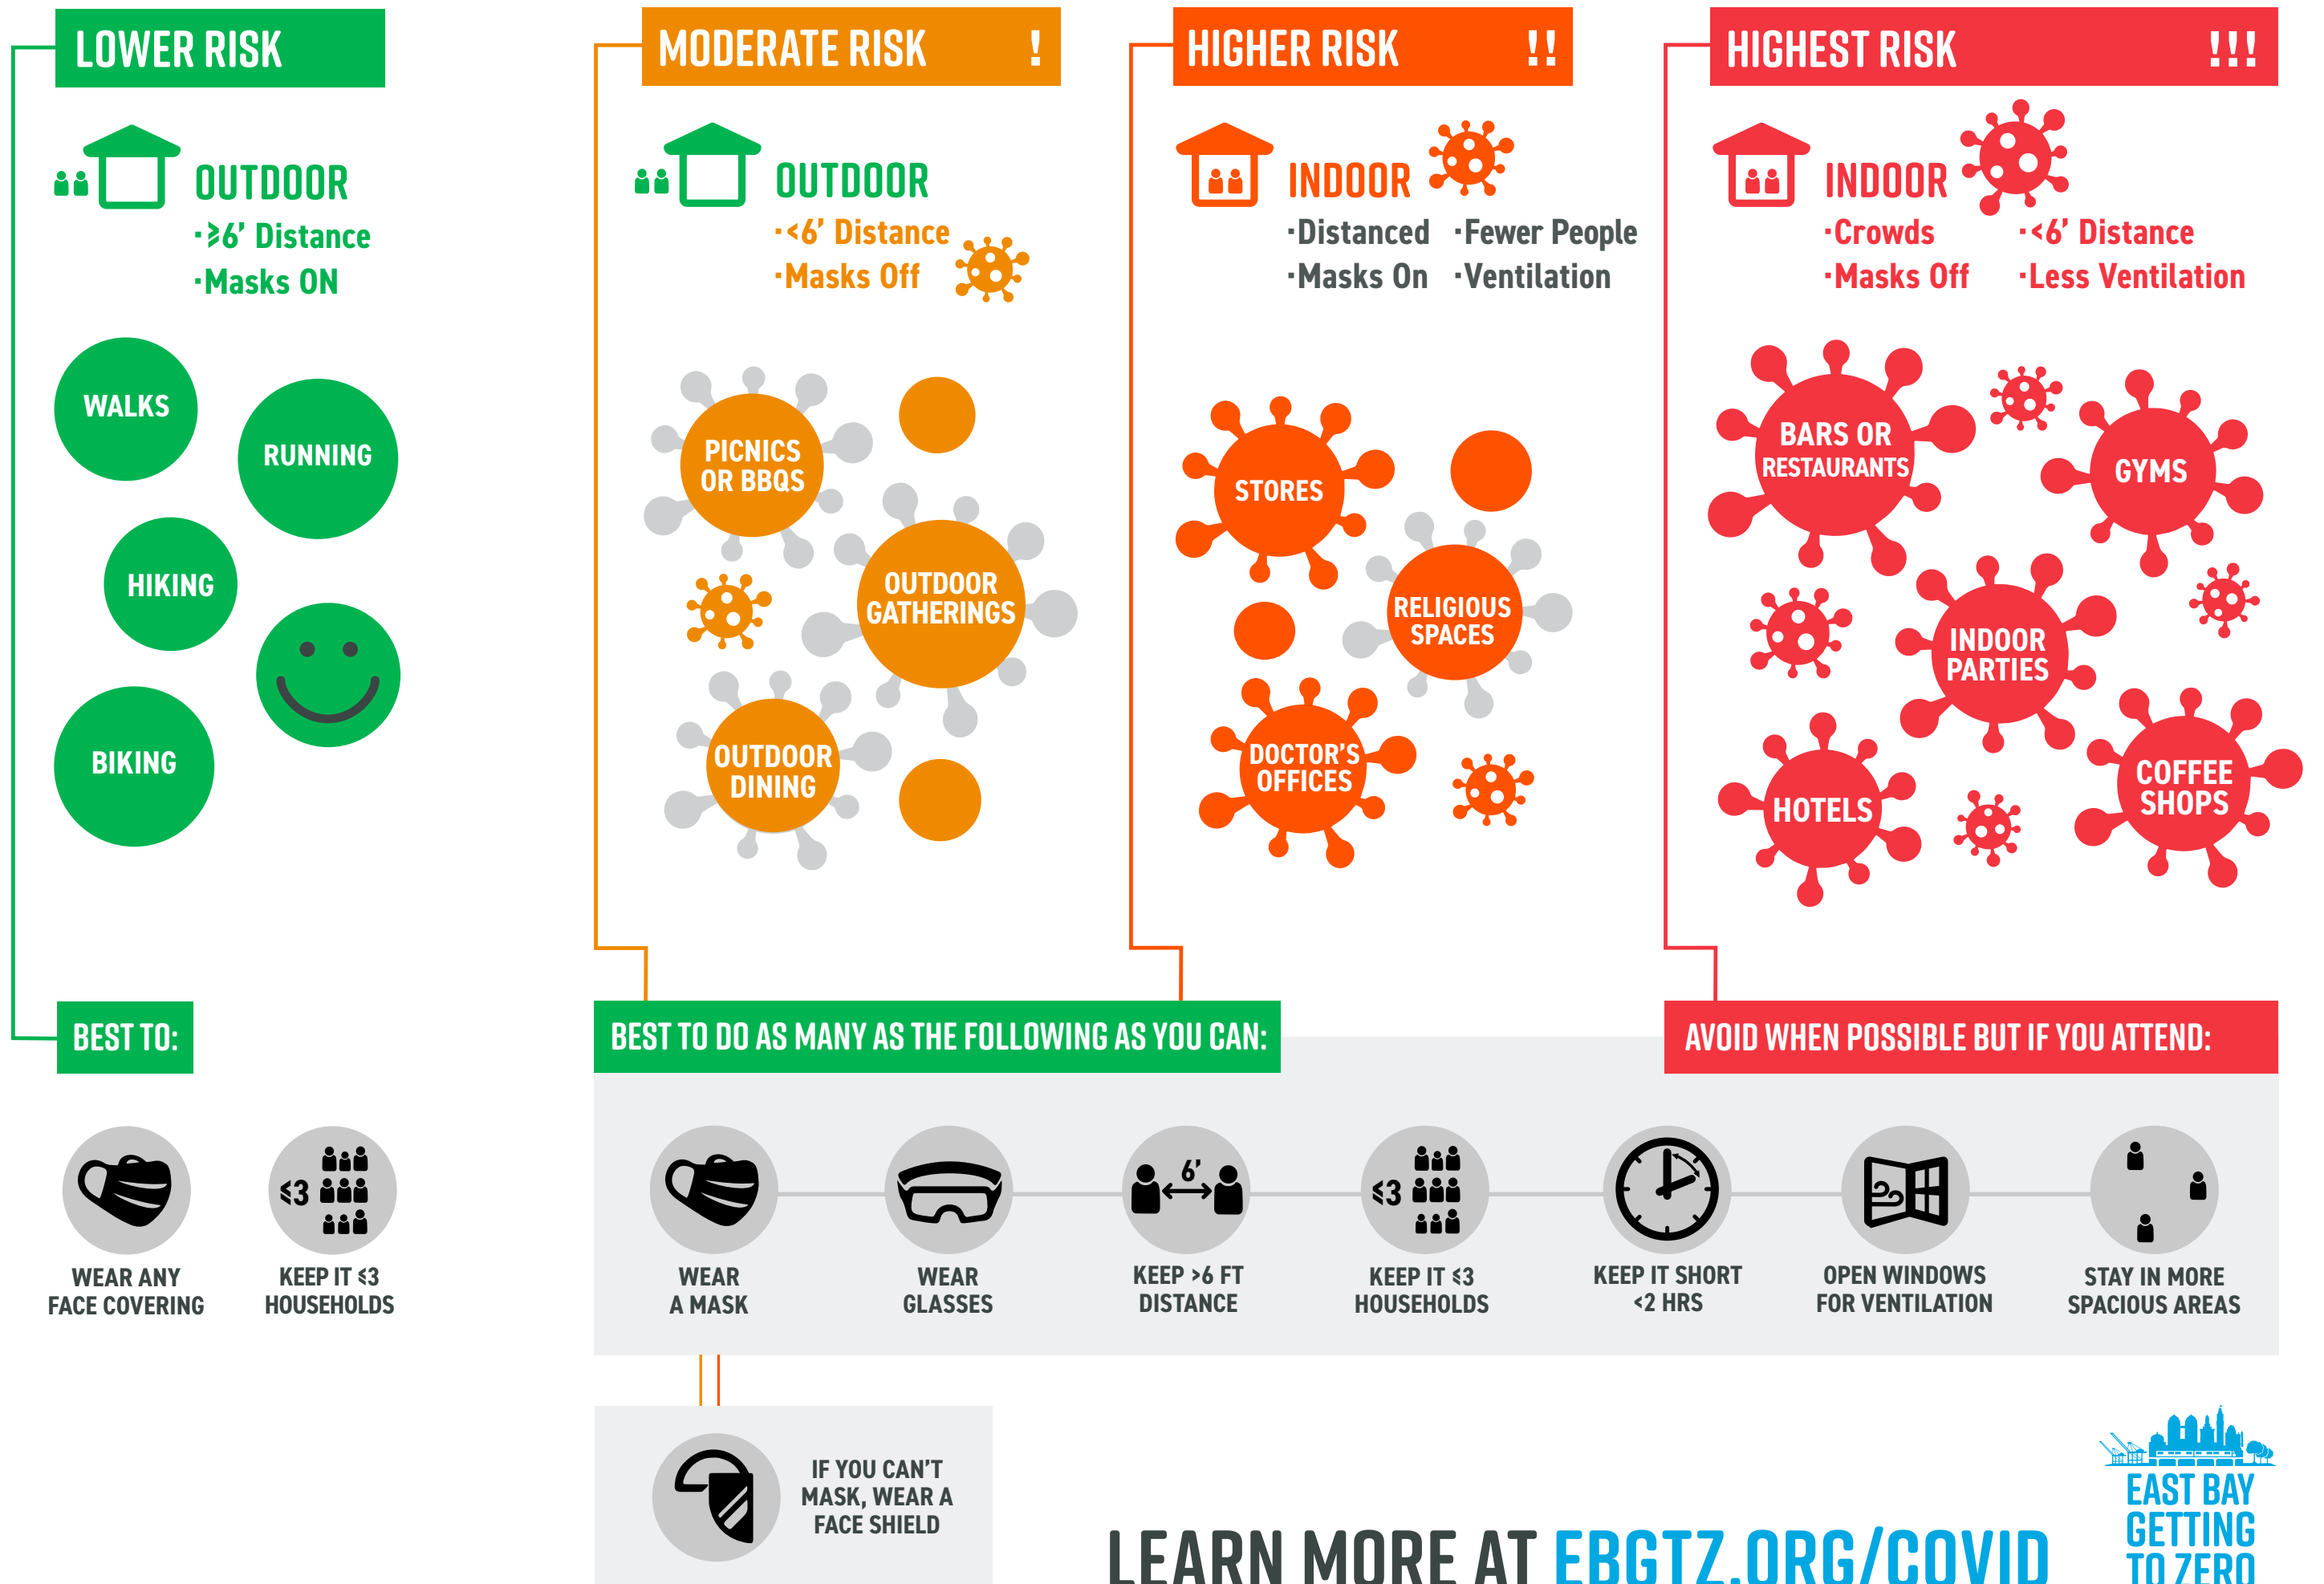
LOWER RISK

OUTDOOR
·≥6' Distance
·Masks ON

WALKS
RUNNING
HIKING
BIKING

MODERATE RISK !

OUTDOOR
·<6' Distance
·Masks Off

PICNICS OR BBQS
OUTDOOR GATHERINGS
OUTDOOR DINING

HIGHER RISK !!

INDOOR
·Distanced ·Fewer People
·Masks On ·Ventilation

STORES
RELIGIOUS SPACES
DOCTOR'S OFFICES

HIGHEST RISK !!!

INDOOR
·Crowds ·<6' Distance
·Masks Off ·Less Ventilation

BARS OR RESTAURANTS
GYMS
INDOOR PARTIES
HOTELS
COFFEE SHOPS

BEST TO:

≤3

WEAR ANY FACE COVERING
KEEP IT ≤3 HOUSEHOLDS

BEST TO DO AS MANY AS THE FOLLOWING AS YOU CAN:

AVOID WHEN POSSIBLE BUT IF YOU ATTEND:

6'
≤3

WEAR A MASK
WEAR GLASSES
KEEP >6 FT DISTANCE
KEEP IT ≤3 HOUSEHOLDS
KEEP IT SHORT <2 HRS
OPEN WINDOWS FOR VENTILATION
STAY IN MORE SPACIOUS AREAS

IF YOU CAN'T MASK, WEAR A FACE SHIELD

LEARN MORE AT EBGTZ.ORG/COVID

EAST BAY GETTING TO ZERO